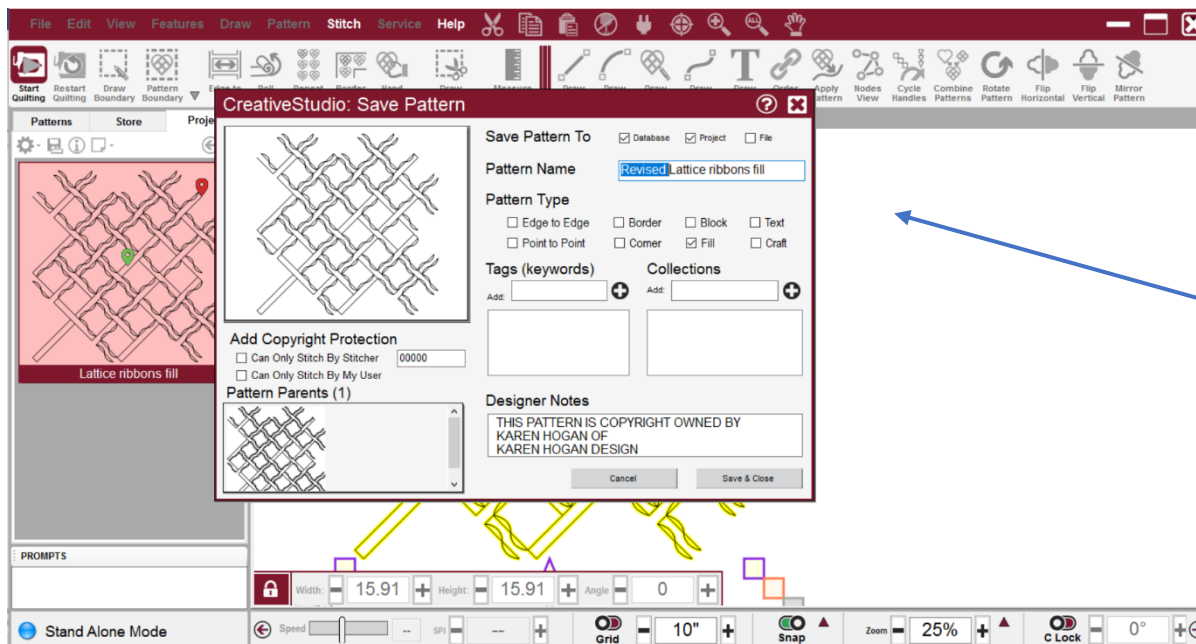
File Edit View Features Draw Pattern Stitch Service Help

Start Quilting Restart Quilting Draw Boundary Pattern Boundary Edge to Roll Repeat Border Nand Draw Measure Draw Draw Draw Draw Draw Order Apply Pattern Nodes View Cycle Handles Combine Patterns Rotate Pattern Flip Horizontal Flip Vertical Mirror Pattern

Patterns Store Proje

Lattice ribbons fill

CreativeStudio: Save Pattern

Save Pattern To
Database
Project
File

Pattern Name
Revised Lattice ribbons fill

Pattern Type
Edge to Edge
Border
Block
Text
Point to Point
Corner
Fill
Craft

Tags (keywords)
Add:

Collections
Add:

Add Copyright Protection
Can Only Stitch By Stitcher
00000
Can Only Stitch By My User

Pattern Parents (1)

Designer Notes
THIS PATTERN IS COPYRIGHT OWNED BY
KAREN HOGAN OF
KAREN HOGAN DESIGN

Cancel
Save & Close

PROMPTS

Width: 15.91 Height: 15.91 Angle 0

Stand Alone Mode
Speed -- SPI --
Grid 10"
Snap
Zoom 25%
C Lock 0°